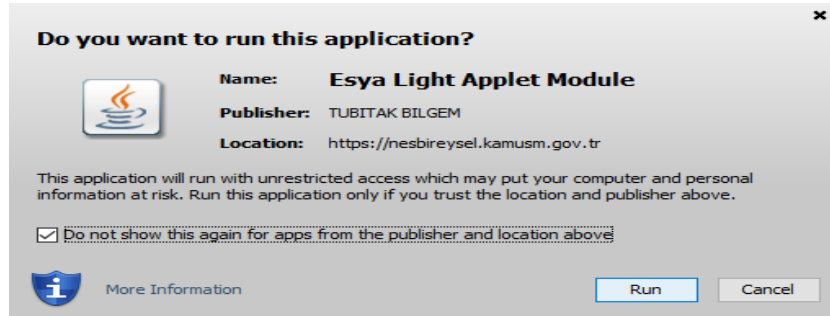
Do you want to run this application?

Name: Esya Light Applet Module

Publisher: TUBITAK BILGEM

Location: https://nesbireysel.kamusm.gov.tr

This application will run with unrestricted access which may put your computer and personal information at risk. Run this application only if you trust the location and publisher above.

Do not show this again for apps from the publisher and location above

More Information

Run

Cancel